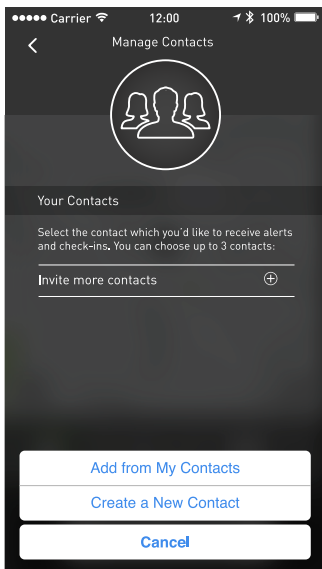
●●●●● Carrier 12:00 100%

Manage Contacts

Your Contacts

Select the contact which you'd like to receive alerts and check-ins. You can choose up to 3 contacts:

Invite more contacts

Add from My Contacts

Create a New Contact

Cancel